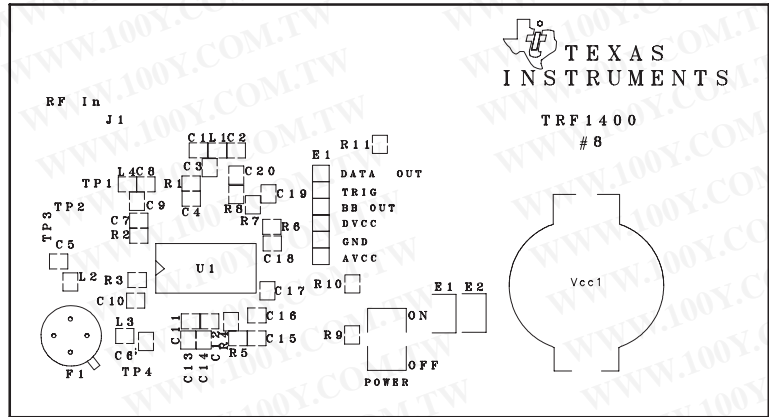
TEXAS INSTRUMENTS

TRF1400
#8

RF In
J1

C1 L1 C2
C3
R11
E1
C20
DATA OUT
TRIG
BB OUT
DVCC
GND
AVCC
L4 C8
TP1
R1
C9
C4
R8
C19
TP2
C7
R2
R7
R6
TP3
C5
C18
U1
L2
R3
C10
C17
R10
E1 E2
Vcc1
L3
C11
C16
C6
C12
C13
C14
R5
C15
R9
ON
OFF
POWER
F1
TP4

WWW.100Y.COM.TW